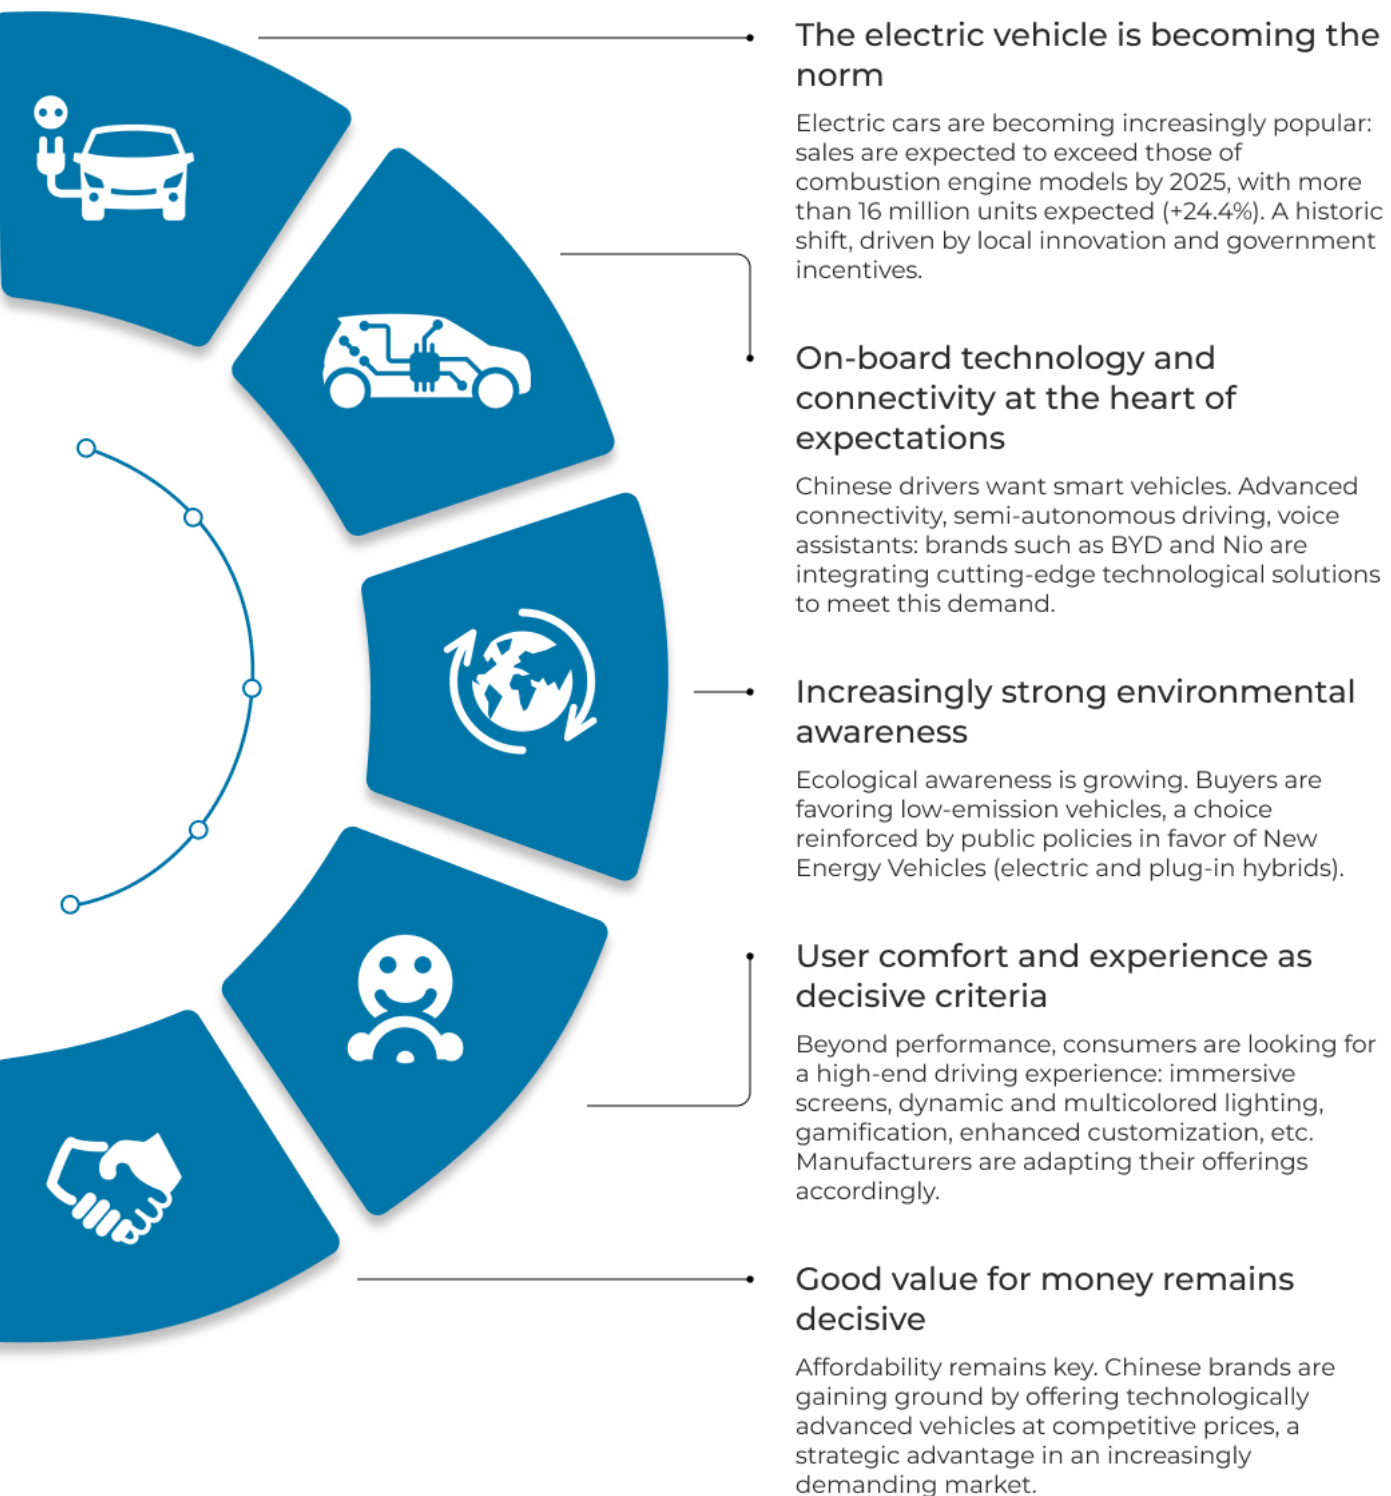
The electric vehicle is becoming the norm

Electric cars are becoming increasingly popular: sales are expected to exceed those of combustion engine models by 2025, with more than 16 million units expected (+24.4%). A historic shift, driven by local innovation and government incentives.

On-board technology and connectivity at the heart of expectations

Chinese drivers want smart vehicles. Advanced connectivity, semi-autonomous driving, voice assistants: brands such as BYD and Nio are integrating cutting-edge technological solutions to meet this demand.

Increasingly strong environmental awareness

Ecological awareness is growing. Buyers are favoring low-emission vehicles, a choice reinforced by public policies in favor of New Energy Vehicles (electric and plug-in hybrids).

User comfort and experience as decisive criteria

Beyond performance, consumers are looking for a high-end driving experience: immersive screens, dynamic and multicolored lighting, gamification, enhanced customization, etc. Manufacturers are adapting their offerings accordingly.

Good value for money remains decisive

Affordability remains key. Chinese brands are gaining ground by offering technologically advanced vehicles at competitive prices, a strategic advantage in an increasingly demanding market.